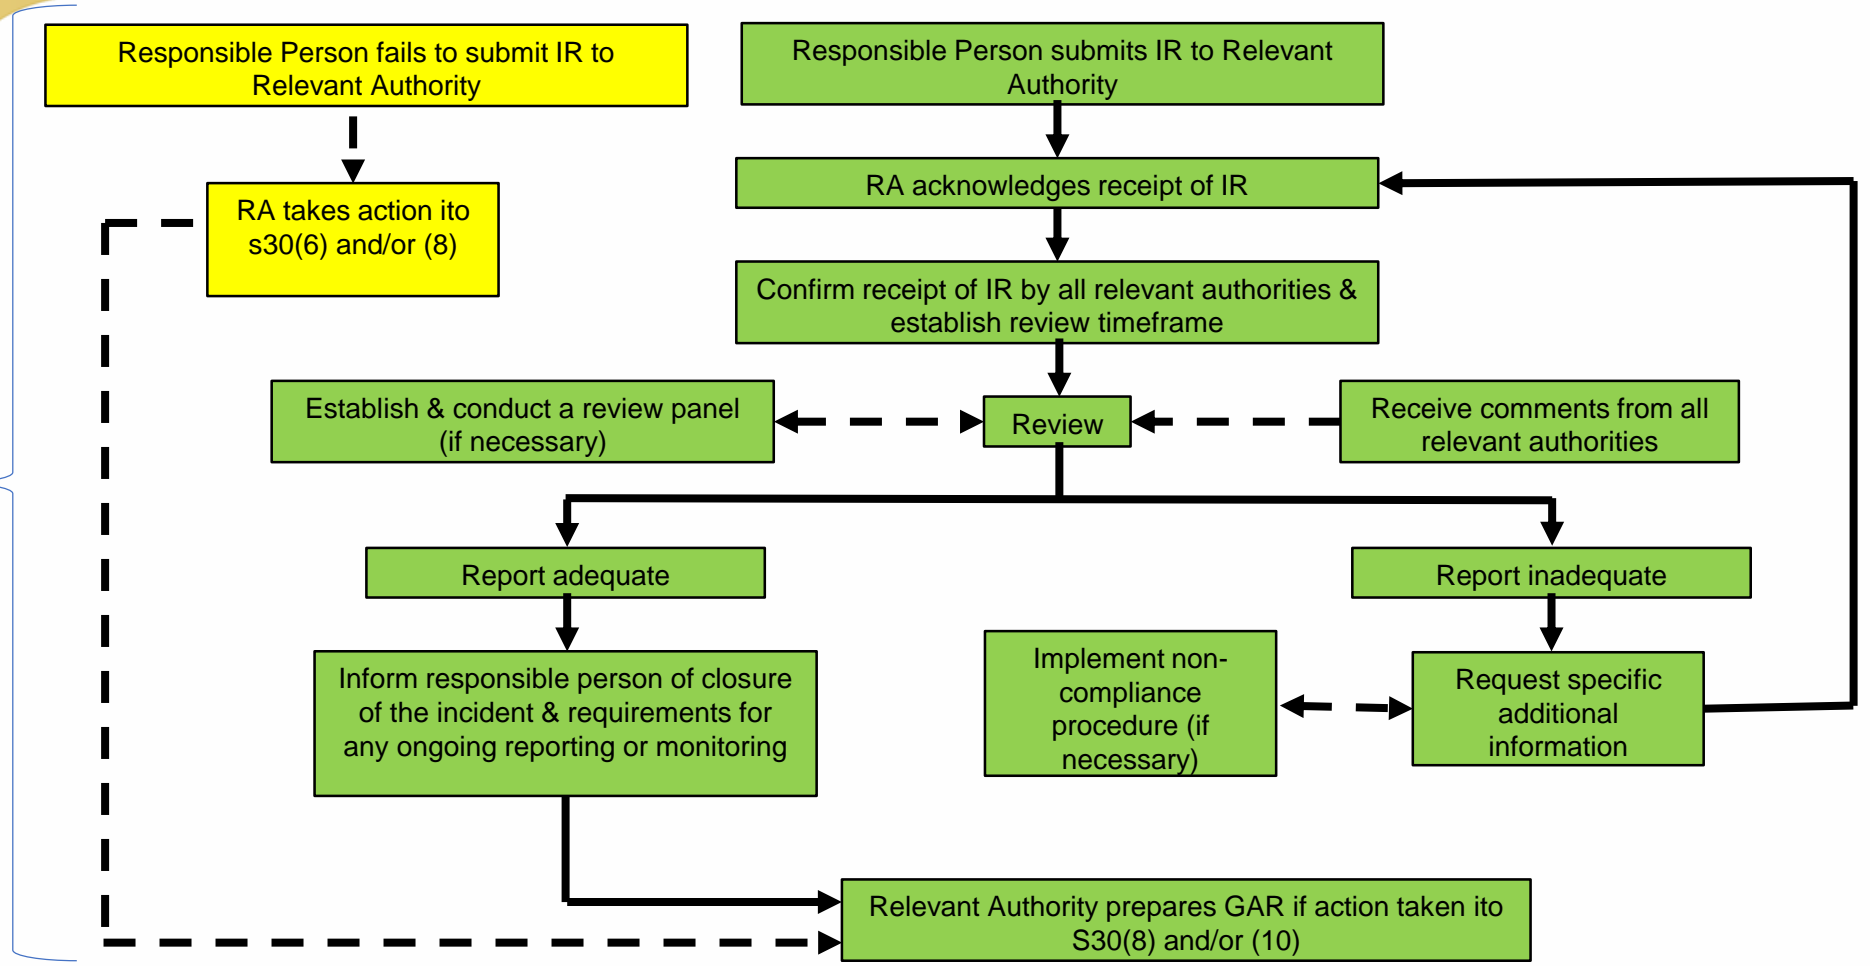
Responsible Person fails to submit IR to Relevant Authority

RA takes action ito s30(6) and/or (8)

Responsible Person submits IR to Relevant Authority

RA acknowledges receipt of IR

Confirm receipt of IR by all relevant authorities & establish review timeframe

Establish & conduct a review panel (if necessary)

Review

Receive comments from all relevant authorities

Report adequate

Report inadequate

Inform responsible person of closure of the incident & requirements for any ongoing reporting or monitoring

Implement non-compliance procedure (if necessary)

Request specific additional information

Relevant Authority prepares GAR if action taken ito S30(8) and/or (10)